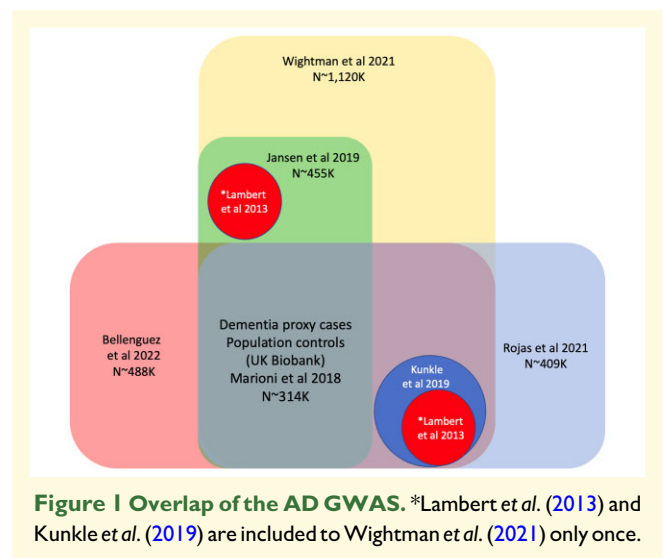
Wightman et al 2021
N~1,120K

Jansen et al 2019
N~455K

*Lambert et al 2013

Bellenguez et al 2022
N~488K

Dementia proxy cases
Population controls
(UK Biobank)
Marioni et al 2018
N~314K

Rojas et al 2021
N~409K

Kunkle et al 2019

*Lambert et al 2013

**Figure 1 Overlap of the AD GWAS.** *Lambert *et al*. (2013) and Kunkle *et al*. (2019) are included to Wightman *et al*. (2021) only once.